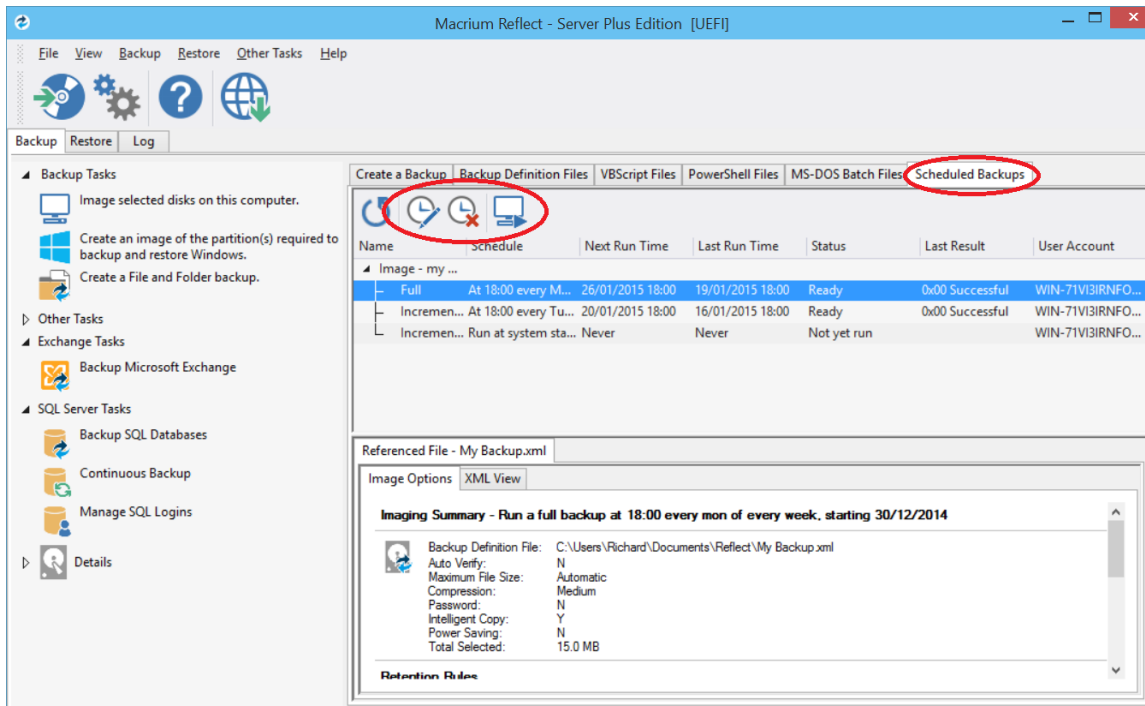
Macrium Reflect - Server Plus Edition [UEFI]

File View Backup Restore Other Tasks Help

Backup Restore Log

Backup Tasks

Image selected disks on this computer.

Create an image of the partition(s) required to backup and restore Windows.

Create a File and Folder backup.

Other Tasks

Exchange Tasks

Backup Microsoft Exchange

SQL Server Tasks

Backup SQL Databases

Continuous Backup

Manage SQL Logins

Details

Create a Backup | Backup Definition Files | VBScript Files | PowerShell Files | MS-DOS Batch Files | Scheduled Backups

| Name | Schedule | Next Run Time | Last Run Time | Status | Last Result | User Account |
|---|---|---|---|---|---|---|
| Image - my ... | | | | | | |
| Full | At 18:00 every M... | 26/01/2015 18:00 | 19/01/2015 18:00 | Ready | 0x00 Successful | WIN-71VI3IRNFO... |
| Incremen... | At 18:00 every Tu... | 20/01/2015 18:00 | 16/01/2015 18:00 | Ready | 0x00 Successful | WIN-71VI3IRNFO... |
| Incremen... | Run at system sta... | Never | Never | Not yet run | | WIN-71VI3IRNFO... |

Referenced File - My Backup.xml

Image Options XML View

Imaging Summary - Run a full backup at 18:00 every mon of every week, starting 30/12/2014

Backup Definition File: C:\Users\Richard\Documents\Reflect\My Backup.xml
Auto Verify: N
Maximum File Size: Automatic
Compression: Medium
Password: N
Intelligent Copy: Y
Power Saving: N
Total Selected: 15.0 MB

Retention Rules